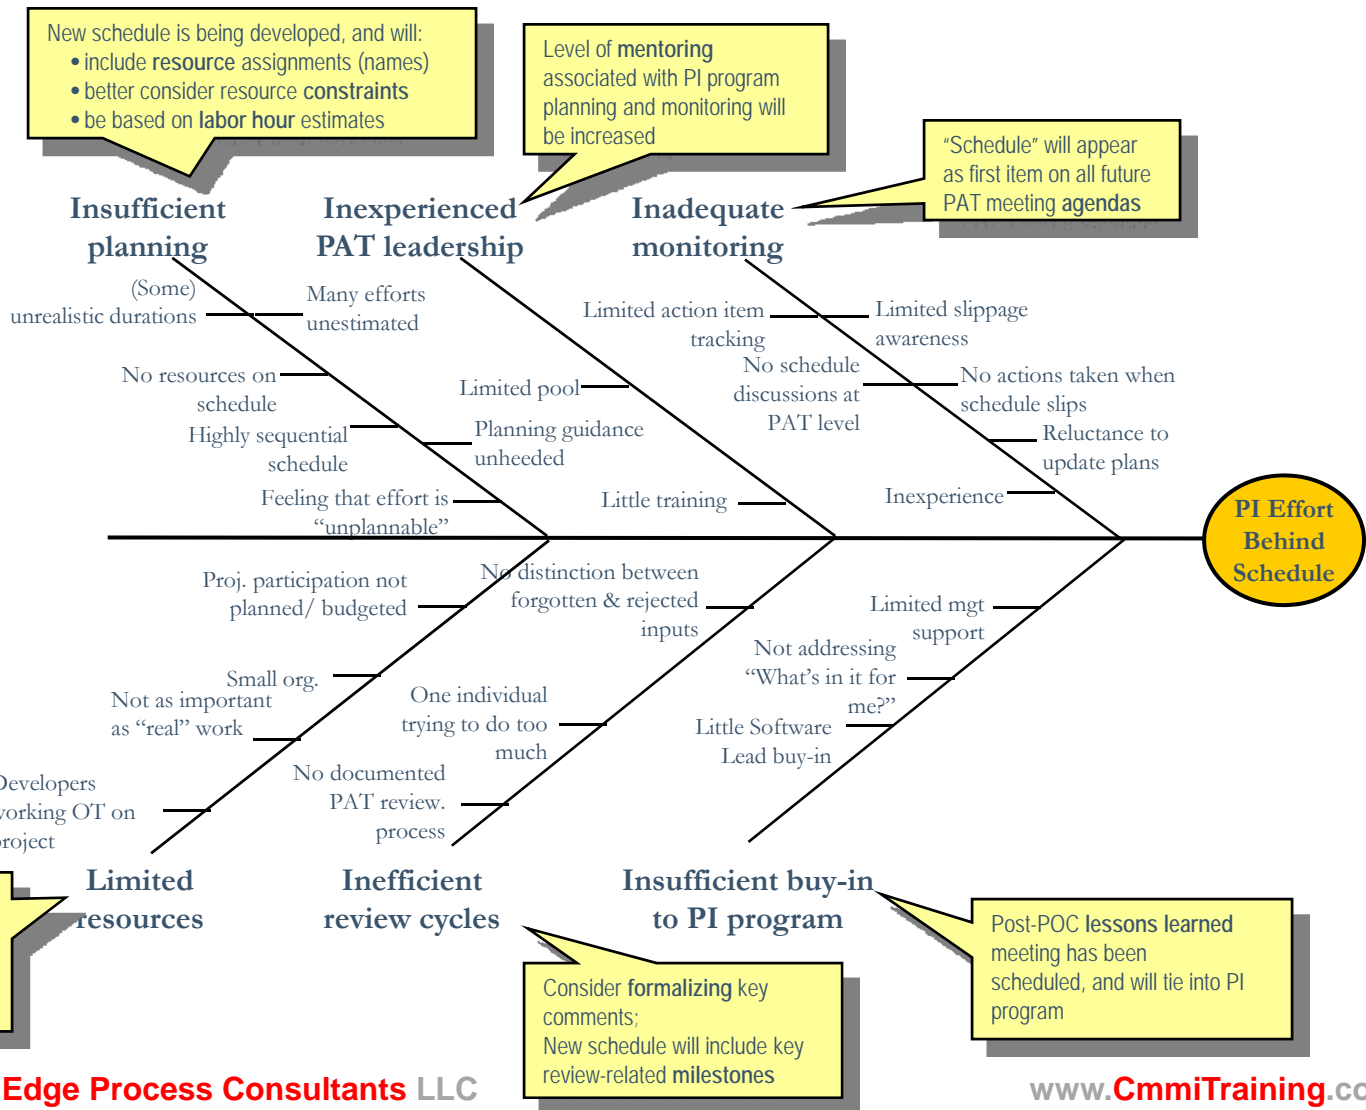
New schedule is being developed, and will:
• include resource assignments (names)
• better consider resource constraints
• be based on labor hour estimates

Level of mentoring associated with PI program planning and monitoring will be increased

"Schedule" will appear as first item on all future PAT meeting agendas

Insufficient planning

Inexperienced PAT leadership

Inadequate monitoring

(Some) unrealistic durations

Many efforts unestimated

No resources on schedule

Highly sequential schedule

Feeling that effort is "unplannable"

Limited pool

Planning guidance unheeded

Little training

Limited action item tracking

No schedule discussions at PAT level

Limited slippage awareness

No actions taken when schedule slips

Reluctance to update plans

Inexperience

PI Effort Behind Schedule

Proj. participation not planned/ budgeted

Small org.

Not as important as "real" work

Developers working OT on project

No distinction between forgotten & rejected inputs

One individual trying to do too much

No documented PAT review. process

Limited mgt support

Not addressing "What's in it for me?"

Little Software Lead buy-in

Limited resources

Inefficient review cycles

Insufficient buy-in to PI program

Consider formalizing key comments;
New schedule will include key review-related milestones

Post-POC lessons learned meeting has been scheduled, and will tie into PI program

Edge Process Consultants LLC

www.CmmiTraining.co